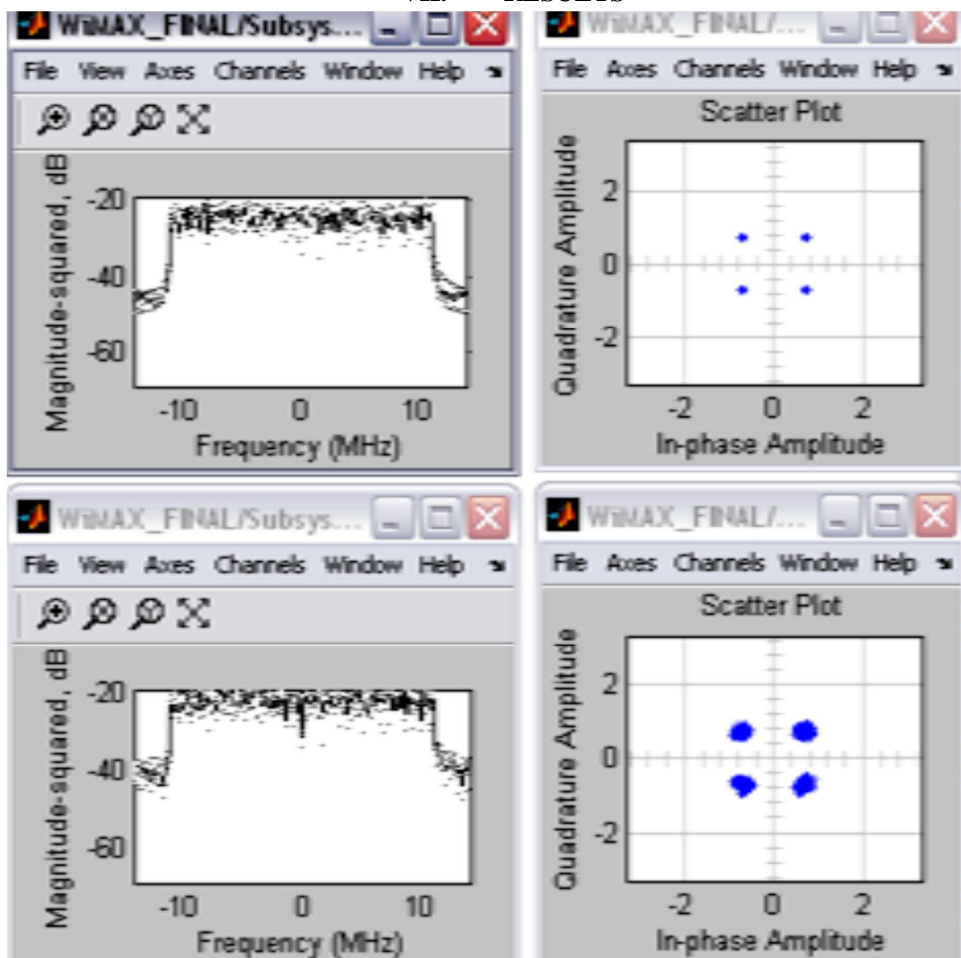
WiMAX_FINAL/Subsys...

File View Axes Channels Window Help

Magnitude-squared, dB

-20

-40

-60

-10 0 10

Frequency (MHz)

WiMAX_FINAL/...

File Axes Channels Window Help

Scatter Plot

Quadrature Amplitude

2

0

-2

-2 0 2

In-phase Amplitude

WiMAX_FINAL/Subsys...

File View Axes Channels Window Help

Magnitude-squared, dB

-20

-40

-60

-10 0 10

Frequency (MHz)

WiMAX_FINAL/...

File Axes Channels Window Help

Scatter Plot

Quadrature Amplitude

2

0

-2

-2 0 2

In-phase Amplitude